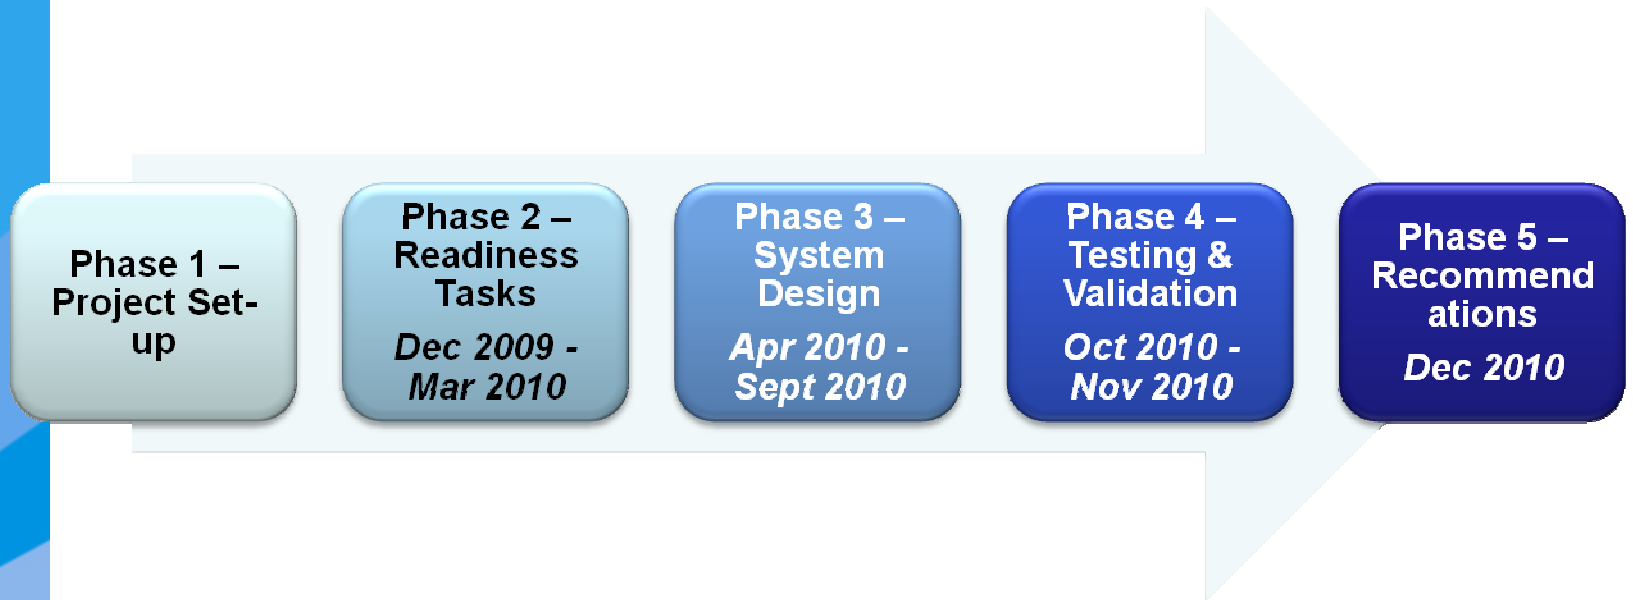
Phase 1 – Project Set-up

Phase 2 – Readiness Tasks

Dec 2009 - Mar 2010

Phase 3 – System Design

Apr 2010 - Sept 2010

Phase 4 – Testing & Validation

Oct 2010 - Nov 2010

Phase 5 – Recommend ations

Dec 2010